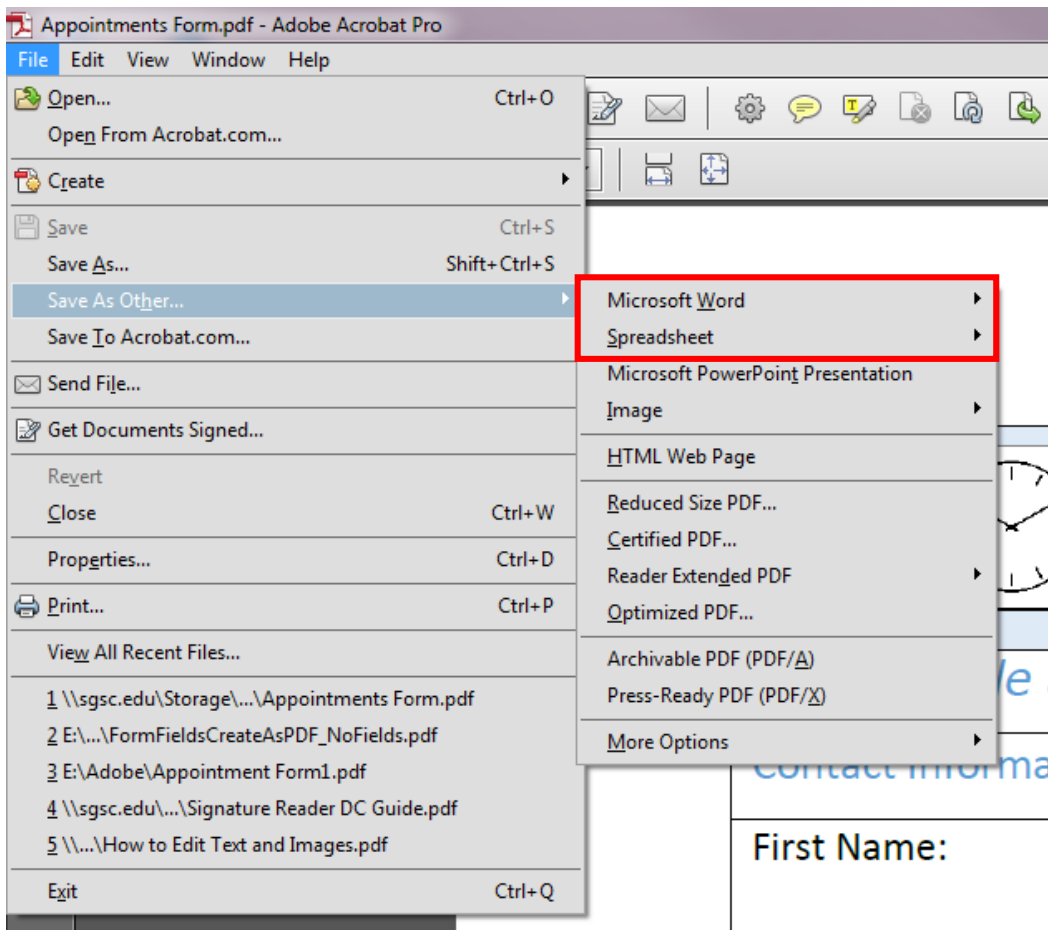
Appointments Form.pdf - Adobe Acrobat Pro

File Edit View Window Help

Open... Ctrl+O
Open From Acrobat.com...
Create
Save Ctrl+S
Save As... Shift+Ctrl+S
Save As Other...
Save To Acrobat.com...
Send File...
Get Documents Signed...
Revert
Close Ctrl+W
Properties... Ctrl+D
Print... Ctrl+P
View All Recent Files...
1 \\sgsc.edu\Storage\...\Appointments Form.pdf
2 E:\...\FormFieldsCreateAsPDF_NoFields.pdf
3 E:\Adobe\Appointment Form1.pdf
4 \\sgsc.edu\...\Signature Reader DC Guide.pdf
5 \\...\How to Edit Text and Images.pdf
Exit Ctrl+Q

Microsoft Word
Spreadsheet
Microsoft PowerPoint Presentation
Image
HTML Web Page
Reduced Size PDF...
Certified PDF...
Reader Extended PDF
Optimized PDF...
Archivable PDF (PDF/A)
Press-Ready PDF (PDF/X)
More Options

le
Contact Informa
First Name: